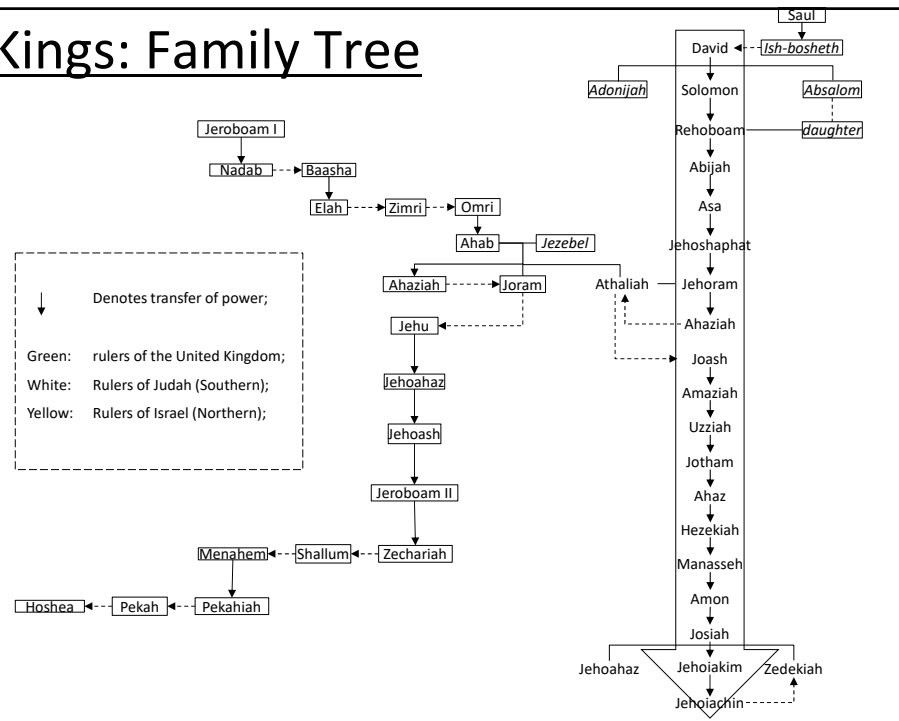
Kings: Family Tree

Saul
David
Ish-bosheth
Adonijah
Solomon
Absalom
Rehoboam
daughter
Abijah
Asa
Jehoshaphat
Jehoram
Ahaziah
Joash
Amaziah
Uzziah
Jotham
Ahaz
Hezekiah
Manasseh
Amon
Josiah
Jehoahaz
Jehoiakim
Zedekiah
Jehoiachin

Jeroboam I
Nadab
Baasha
Elah
Zimri
Omri
Ahab
Jezebel
Ahaziah
Joram
Athaliah
Jehu
Jehoahaz
Jehoash
Jeroboam II
Zechariah
Shallum
Menahem
Pekahiah
Pekah
Hoshea

Denotes transfer of power;
Green: rulers of the United Kingdom;
White: Rulers of Judah (Southern);
Yellow: Rulers of Israel (Northern);